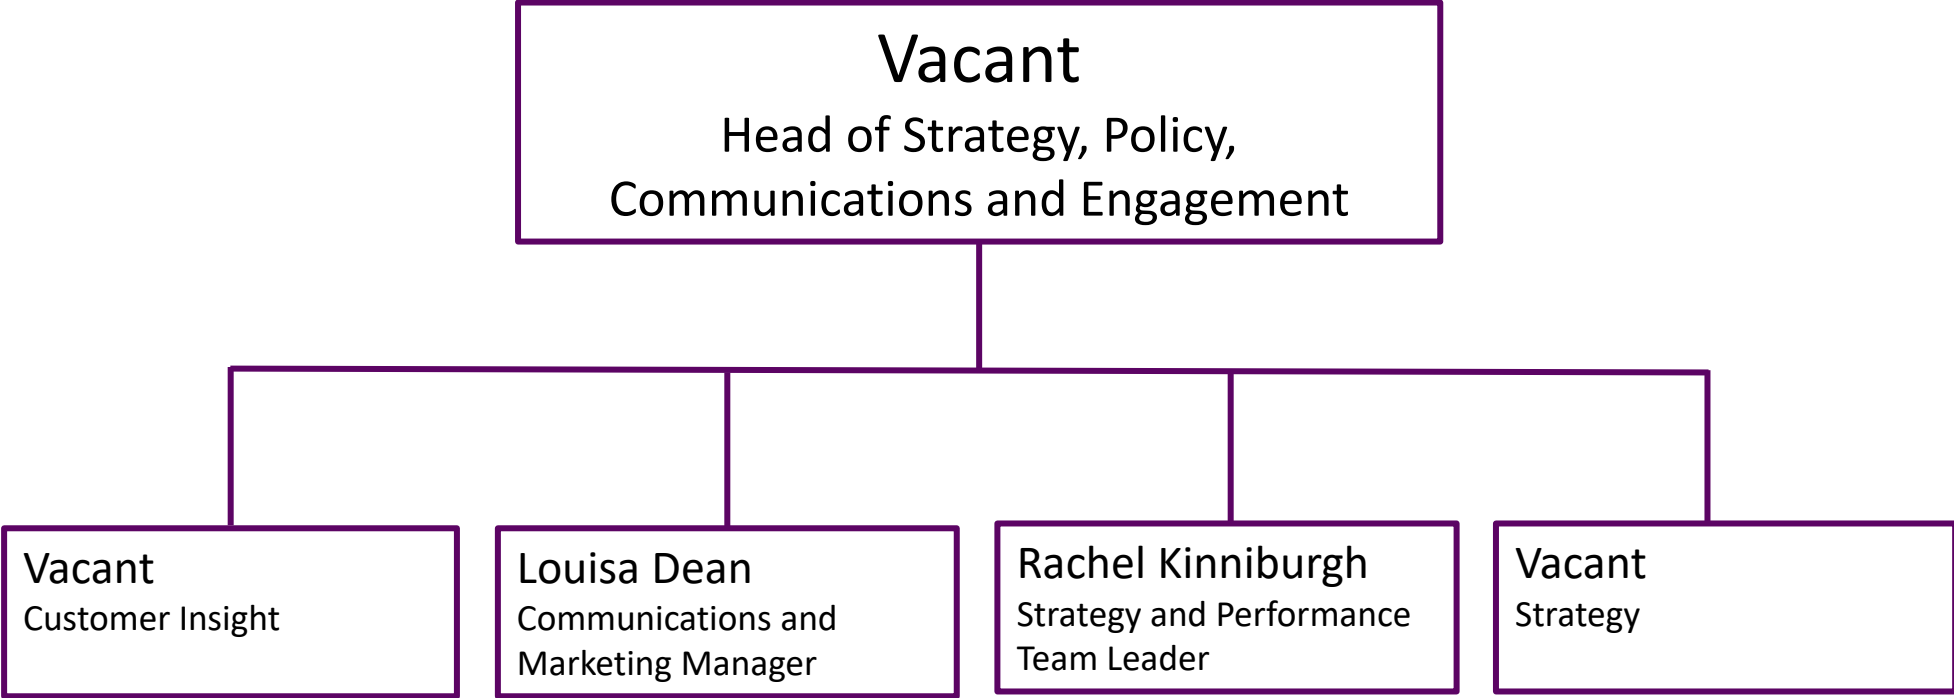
Vacant
Head of Strategy, Policy, Communications and Engagement

Vacant
Customer Insight

Louisa Dean
Communications and Marketing Manager

Rachel Kinniburgh
Strategy and Performance Team Leader

Vacant
Strategy